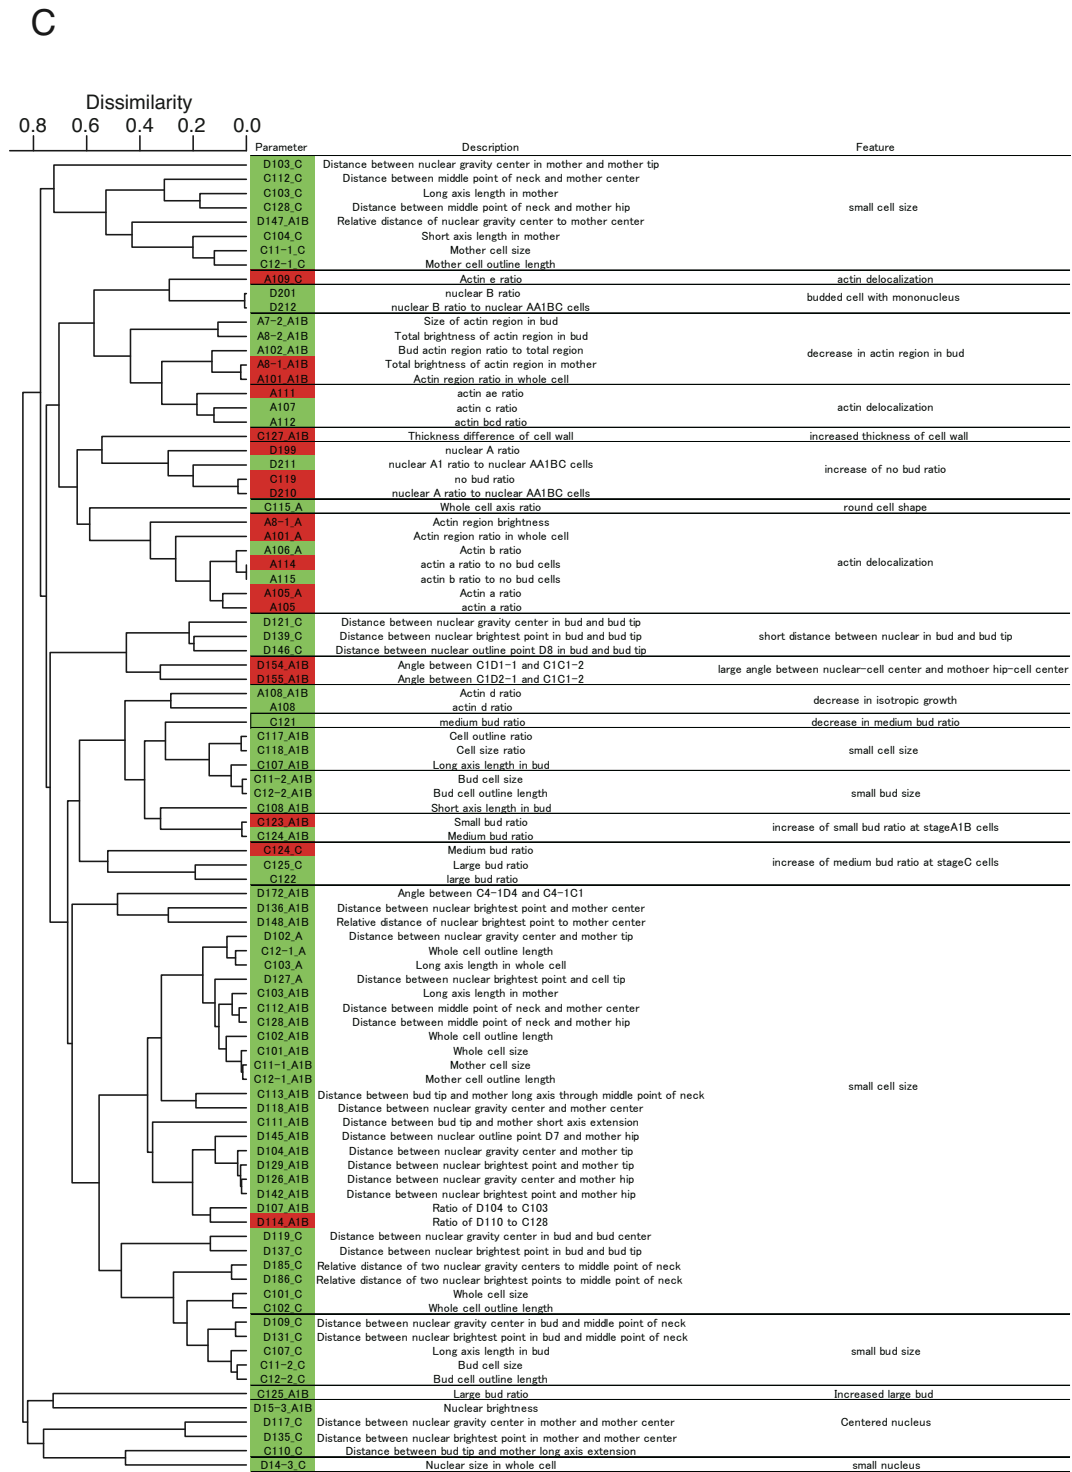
C

Dissimilarity
0.8 0.6 0.4 0.2 0.0

| Parameter | Description | Feature |
|---|---|---|
| D103_C | Distance between nuclear gravity center in mother and mother tip | small cell size |
| C112_C | Distance between middle point of neck and mother center | |
| C103_C | Long axis length in mother | |
| C128_C | Distance between middle point of neck and mother hip | |
| D147_A1B | Relative distance of nuclear gravity center to mother center | |
| C104_C | Short axis length in mother | |
| C11-1_C | Mother cell size | |
| C12-1_C | Mother cell outline length | |
| A109_C | Actin e ratio | actin delocalization |
| D201 | nuclear B ratio | budded cell with mononucleus |
| D212 | nuclear B ratio to nuclear AA1BC cells | |
| A7-2_A1B | Size of actin region in bud | decrease in actin region in bud |
| A8-2_A1B | Total brightness of actin region in bud | |
| A102_A1B | Bud actin region ratio to total region | |
| A8-1_A1B | Total brightness of actin region in mother | |
| A101_A1B | Actin region ratio in whole cell | |
| A111 | actin ae ratio | actin delocalization |
| A107 | actin c ratio | |
| A112 | actin bcd ratio | |
| C127_A1B | Thickness difference of cell wall | increased thickness of cell wall |
| D199 | nuclear A ratio | increase of no bud ratio |
| D211 | nuclear A1 ratio to nuclear AA1BC cells | |
| C119 | no bud ratio | |
| D210 | nuclear A ratio to nuclear AA1BC cells | |
| C115_A | Whole cell axis ratio | round cell shape |
| A8-1_A | Actin region brightness | actin delocalization |
| A101_A | Actin region ratio in whole cell | |
| A106_A | Actin b ratio | |
| A114 | actin a ratio to no bud cells | |
| A115 | actin b ratio to no bud cells | |
| A105_A | Actin a ratio | |
| A105 | actin a ratio | |
| D121_C | Distance between nuclear gravity center in bud and bud tip | short distance between nuclear in bud and bud tip |
| D139_C | Distance between nuclear brightest point in bud and bud tip | |
| D146_C | Distance between nuclear outline point D8 in bud and bud tip | |
| D154_A1B | Angle between C1D1-1 and C1C1-2 | large angle between nuclear-cell center and mothoer hip-cell center |
| D155_A1B | Angle between C1D2-1 and C1C1-2 | |
| A108_A1B | Actin d ratio | decrease in isotropic growth |
| A108 | actin d ratio | |
| C121 | medium bud ratio | decrease in medium bud ratio |
| C117_A1B | Cell outline ratio | small cell size |
| C118_A1B | Cell size ratio | |
| C107_A1B | Long axis length in bud | |
| C11-2_A1B | Bud cell size | small bud size |
| C12-2_A1B | Bud cell outline length | |
| C108_A1B | Short axis length in bud | |
| C123_A1B | Small bud ratio | increase of small bud ratio at stageA1B cells |
| C124_A1B | Medium bud ratio | |
| C124_C | Medium bud ratio | increase of medium bud ratio at stageC cells |
| C125_C | Large bud ratio | |
| C122 | large bud ratio | |
| D172_A1B | Angle between C4-1D4 and C4-1C1 | small cell size |
| D136_A1B | Distance between nuclear brightest point and mother center | |
| D148_A1B | Relative distance of nuclear brightest point to mother center | |
| D102_A | Distance between nuclear gravity center and mother tip | |
| C12-1_A | Whole cell outline length | |
| C103_A | Long axis length in whole cell | |
| D127_A | Distance between nuclear brightest point and cell tip | |
| C103_A1B | Long axis length in mother | |
| C112_A1B | Distance between middle point of neck and mother center | |
| C128_A1B | Distance between middle point of neck and mother hip | |
| C102_A1B | Whole cell outline length | |
| C101_A1B | Whole cell size | |
| C11-1_A1B | Mother cell size | |
| C12-1_A1B | Mother cell outline length | |
| C113_A1B | Distance between bud tip and mother long axis through middle point of neck | |
| D118_A1B | Distance between nuclear gravity center and mother center | |
| C111_A1B | Distance between bud tip and mother short axis extension | |
| D145_A1B | Distance between nuclear outline point D7 and mother hip | |
| D104_A1B | Distance between nuclear gravity center and mother tip | |
| D129_A1B | Distance between nuclear brightest point and mother tip | |
| D126_A1B | Distance between nuclear gravity center and mother hip | |
| D142_A1B | Distance between nuclear brightest point and mother hip | |
| D107_A1B | Ratio of D104 to C103 | |
| D114_A1B | Ratio of D110 to C128 | |
| D119_C | Distance between nuclear gravity center in bud and bud center | |
| D137_C | Distance between nuclear brightest point in bud and bud tip | |
| D185_C | Relative distance of two nuclear gravity centers to middle point of neck | |
| D186_C | Relative distance of two nuclear brightest points to middle point of neck | |
| C101_C | Whole cell size | |
| C102_C | Whole cell outline length | |
| D109_C | Distance between nuclear gravity center in bud and middle point of neck | small bud size |
| D131_C | Distance between nuclear brightest point in bud and middle point of neck | |
| C107_C | Long axis length in bud | |
| C11-2_C | Bud cell size | |
| C12-2_C | Bud cell outline length | |
| C125_A1B | Large bud ratio | Increased large bud |
| D15-3_A1B | Nuclear brightness | Centered nucleus |
| D117_C | Distance between nuclear gravity center in mother and mother center | |
| D135_C | Distance between nuclear brightest point in mother and mother center | |
| C110_C | Distance between bud tip and mother long axis extension | |
| D14-3_C | Nuclear size in whole cell | small nucleus |